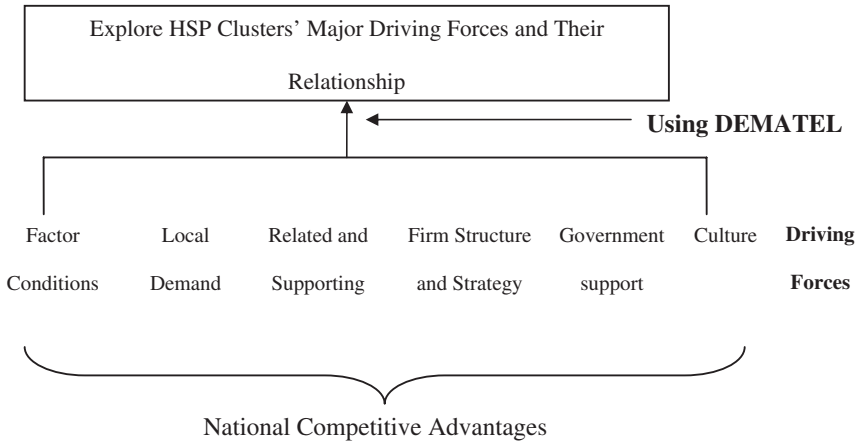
Explore HSP Clusters' Major Driving Forces and Their Relationship

Using DEMATEL

Factor Conditions

Local Demand

Related and Supporting

Firm Structure and Strategy

Government support

Culture

Driving Forces

National Competitive Advantages